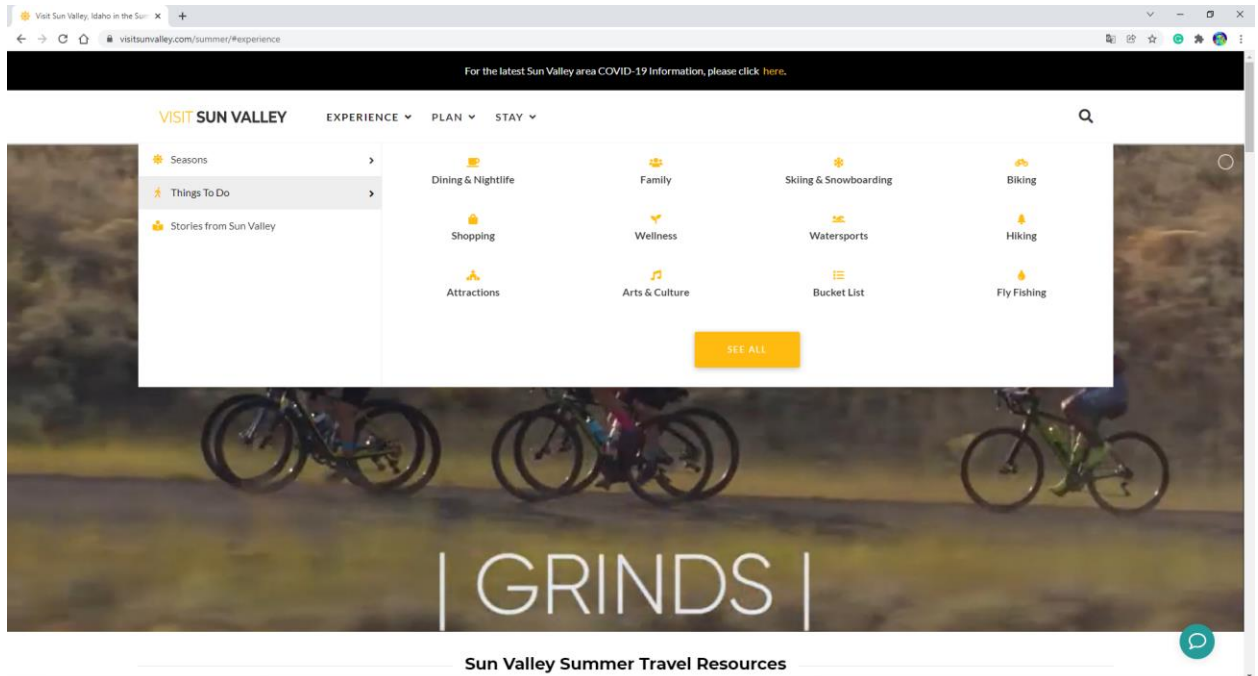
Visit Sun Valley, Idaho in the Sun ×

visitsunvalley.com/summer/#experience

For the latest Sun Valley area COVID-19 Information, please click here.

VISIT SUN VALLEY EXPERIENCE PLAN STAY

Seasons
Things To Do
Stories from Sun Valley

Dining & Nightlife
Family
Skiing & Snowboarding
Biking
Shopping
Wellness
Watersports
Hiking
Attractions
Arts & Culture
Bucket List
Fly Fishing

SEE ALL

| GRINDS |

Sun Valley Summer Travel Resources